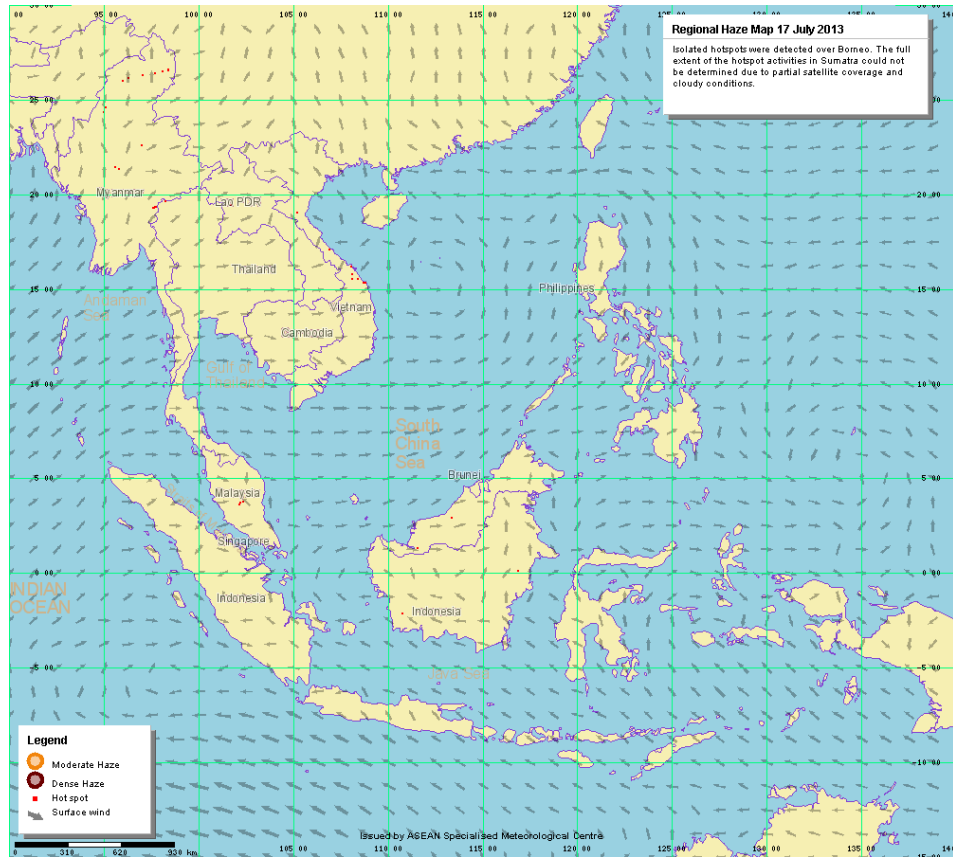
Regional Haze Map 17 July 2013

Isolated hotspots were detected over Borneo. The full extent of the hotspot activities in Sumatra could not be determined due to partial satellite coverage and cloudy conditions.

00 95 00 100 00 105 00 110 00 115 00 120 00 125 00 140

25 00 20 00 15 00 10 00 5 00 0 00 -5 00 -10 00

Myanmar
Lao PDR
Thailand
Andaman Sea
Vietnam
Cambodia
Gulf of Thailand
Philippines
South China Sea
Brunei
Malaysia
Singapore
INDIAN OCEAN
Indonesia
Indonesia
Java Sea

Legend
Moderate Haze
Dense Haze
Hot spot
Surface wind

Issued by ASEAN Specialised Meteorological Centre

0 310 620 930 km

105 00 110 00 115 00 120 00 125 00 130 00 135 00 140